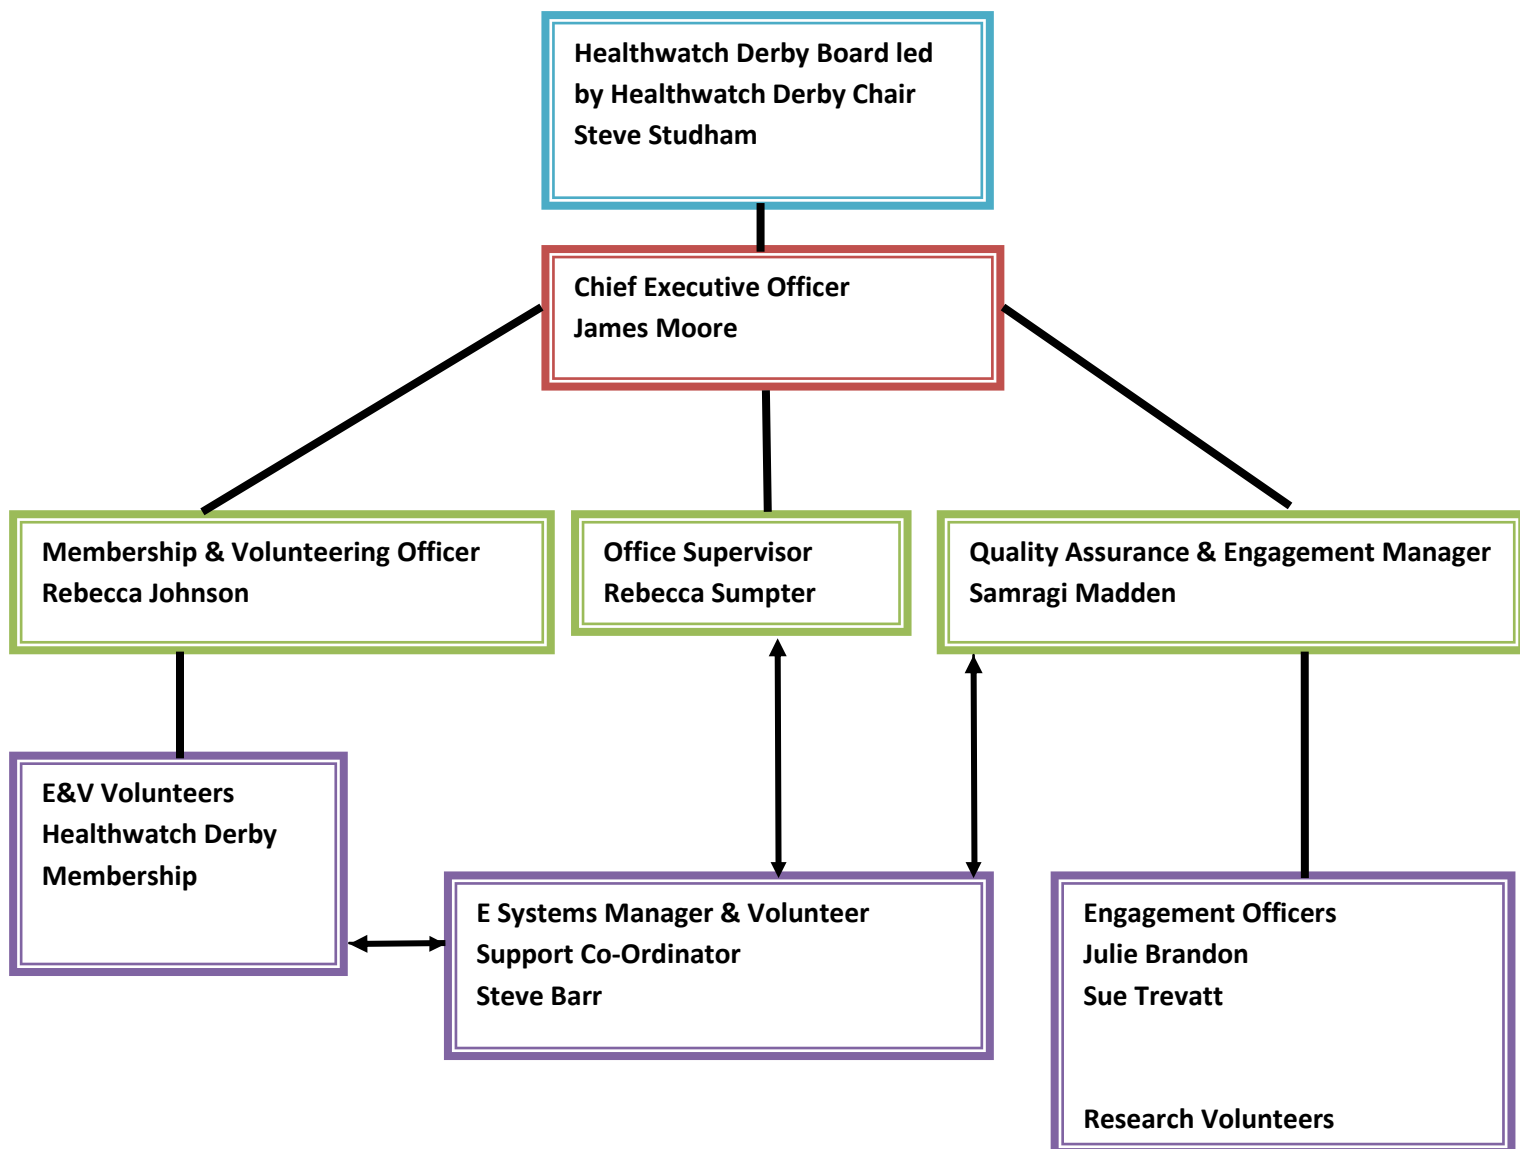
Healthwatch Derby Board led by Healthwatch Derby Chair Steve Studham

Chief Executive Officer
James Moore

Membership & Volunteering Officer
Rebecca Johnson

Office Supervisor
Rebecca Sumpter

Quality Assurance & Engagement Manager
Samragi Madden

E&V Volunteers
Healthwatch Derby Membership

E Systems Manager & Volunteer Support Co-Ordinator
Steve Barr

Engagement Officers
Julie Brandon
Sue Trevatt

Research Volunteers